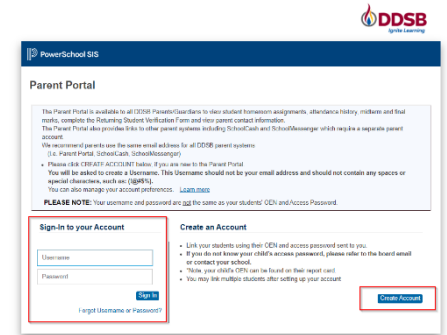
DDSB
Ignite Learning

PowerSchool SIS

Parent Portal

The Parent Portal is available to all DDSB Parents/Guardians to view student homeroom assignments, attendance history, midterm and final marks, complete the Returning Student Verification Form and view parent contact information.
The Parent Portal also provides links to other parent systems including SchoolCash and SchoolMessenger which require a separate parent account.
We recommend parents use the same email address for all DDSB parent systems (i.e. Parent Portal, SchoolCash, SchoolMessenger)
• Please click CREATE ACCOUNT below if you are new to the Parent Portal
You will be asked to create a Username. This Username should not be your email address and should not contain any spaces or special characters, such as: (!@#$%).
You can also manage your account preferences. Learn more

PLEASE NOTE: Your username and password are not the same as your students' OEN and Access Password.

Sign-In to your Account

Username

Password

Sign In

Forgot Username or Password?

Create an Account

• Link your students using their OEN and access password sent to you.
• If you do not know your child's access password, please refer to the board email or contact your school.
• *Note, your child's OEN can be found on their report card
• You may link multiple students after setting up your account

Create Account